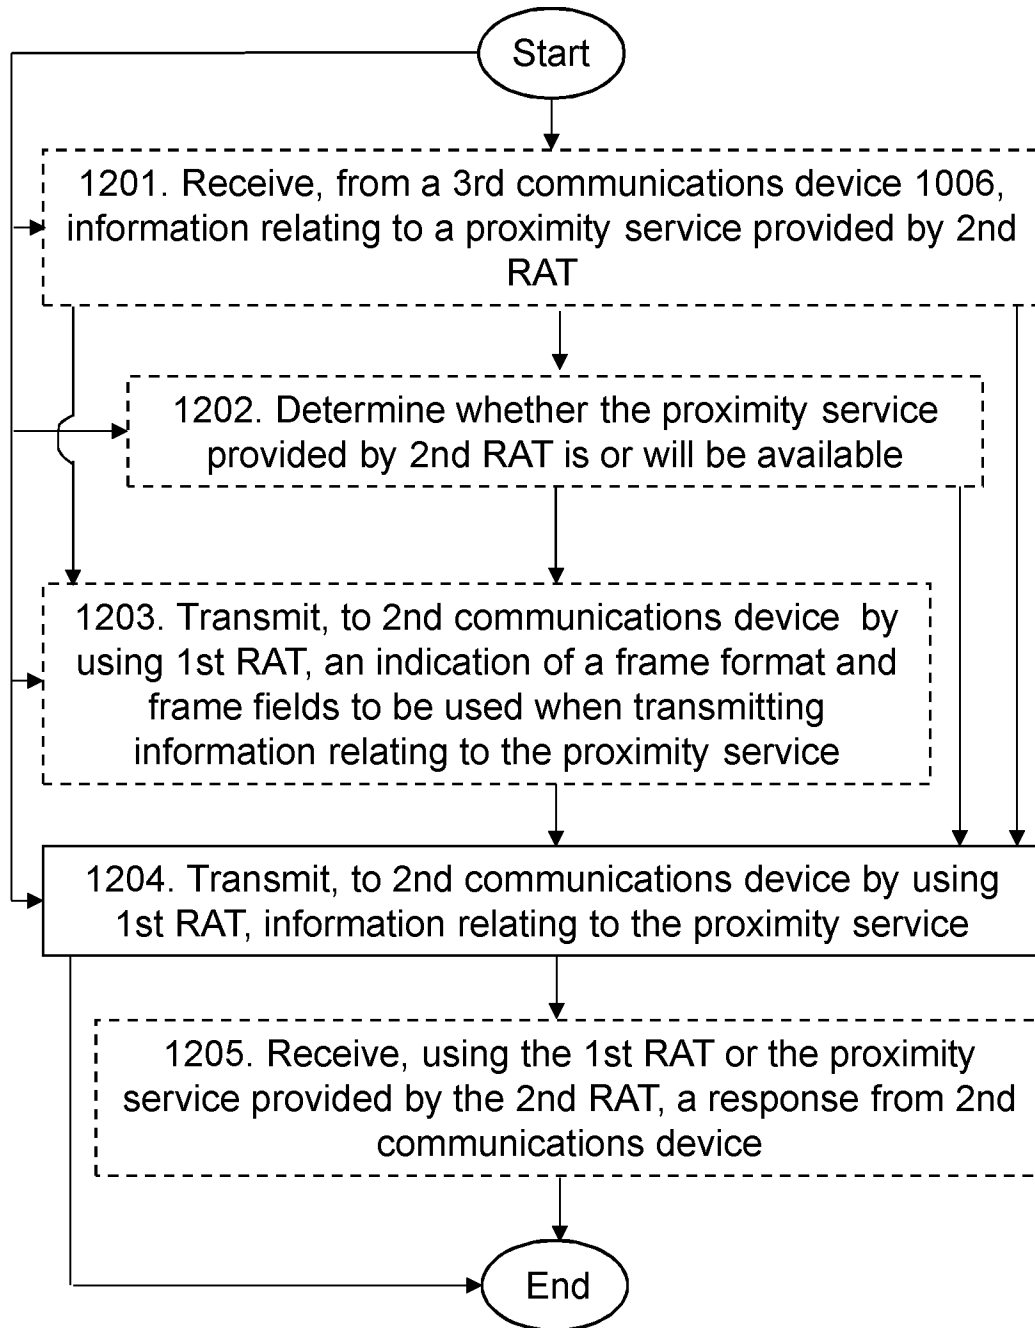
Start

1201. Receive, from a 3rd communications device 1006, information relating to a proximity service provided by 2nd RAT

1202. Determine whether the proximity service provided by 2nd RAT is or will be available

1203. Transmit, to 2nd communications device by using 1st RAT, an indication of a frame format and frame fields to be used when transmitting information relating to the proximity service

1204. Transmit, to 2nd communications device by using 1st RAT, information relating to the proximity service

1205. Receive, using the 1st RAT or the proximity service provided by the 2nd RAT, a response from 2nd communications device

End